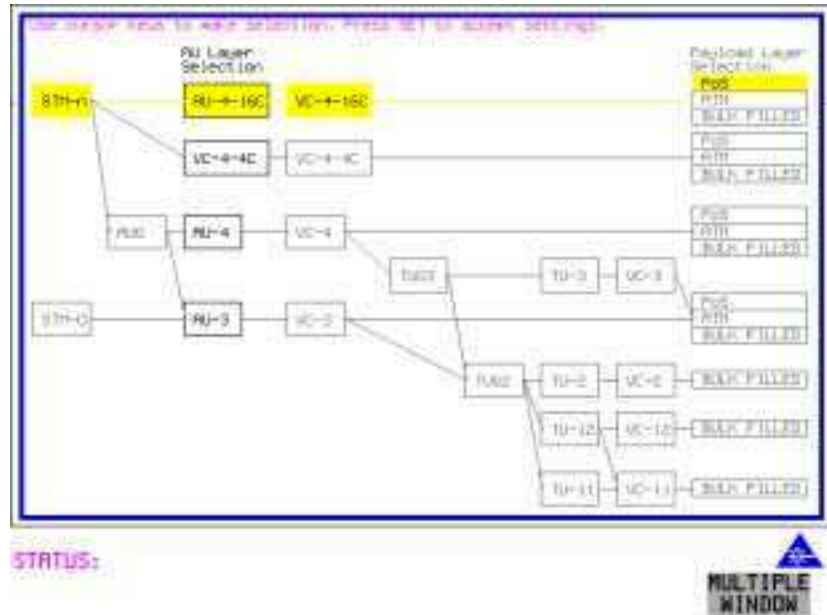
Use cursor keys to make selection. Press SET to access settings.

AU Layer Selection

Payload Layer Selection

STM-n

AU-4-16C

VC-4-16C

POS
ATM
BULK FILLED

VC-4-4C

VC-4-4C

POS
ATM
BULK FILLED

AUG

AU-4

VC-4

POS
ATM
BULK FILLED

TUG3

TU-3

VC-3

STM-0

AU-3

VC-3

POS
ATM
BULK FILLED

TUG2

TU-2

VC-2

BULK FILLED

TU-12

VC-12

BULK FILLED

TU-11

VC-11

BULK FILLED

STATUS:

MULTIPLE WINDOW